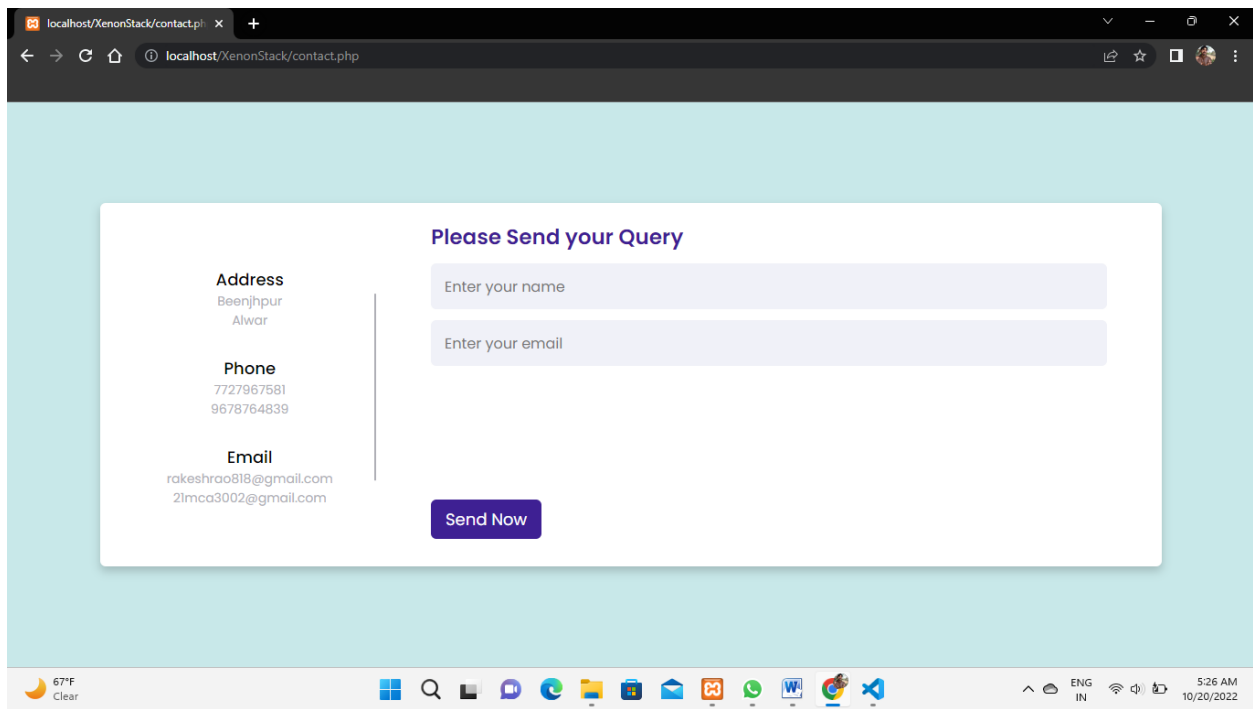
localhost/XenonStack/contact.ph ×
+
localhost/XenonStack/contact.php

Address
Beenjhpur
Alwar

Phone
7727967581
9678764839

Email
rakeshrao818@gmail.com
21mca3002@gmail.com

Please Send your Query

Enter your name

Enter your email

Send Now

67°F
Clear

ENG
IN
5:26 AM
10/20/2022